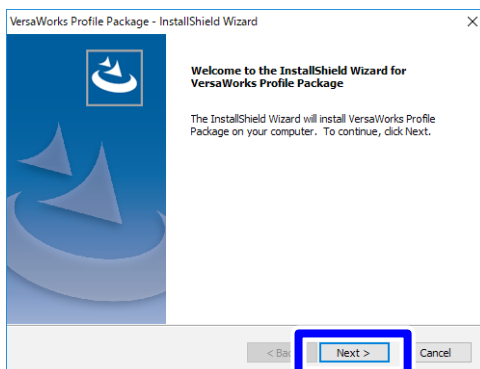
VersaWorks Profile Package - InstallShield Wizard

×

Welcome to the InstallShield Wizard for VersaWorks Profile Package

The InstallShield Wizard will install VersaWorks Profile Package on your computer. To continue, click Next.

< Bac

Next >

Cancel